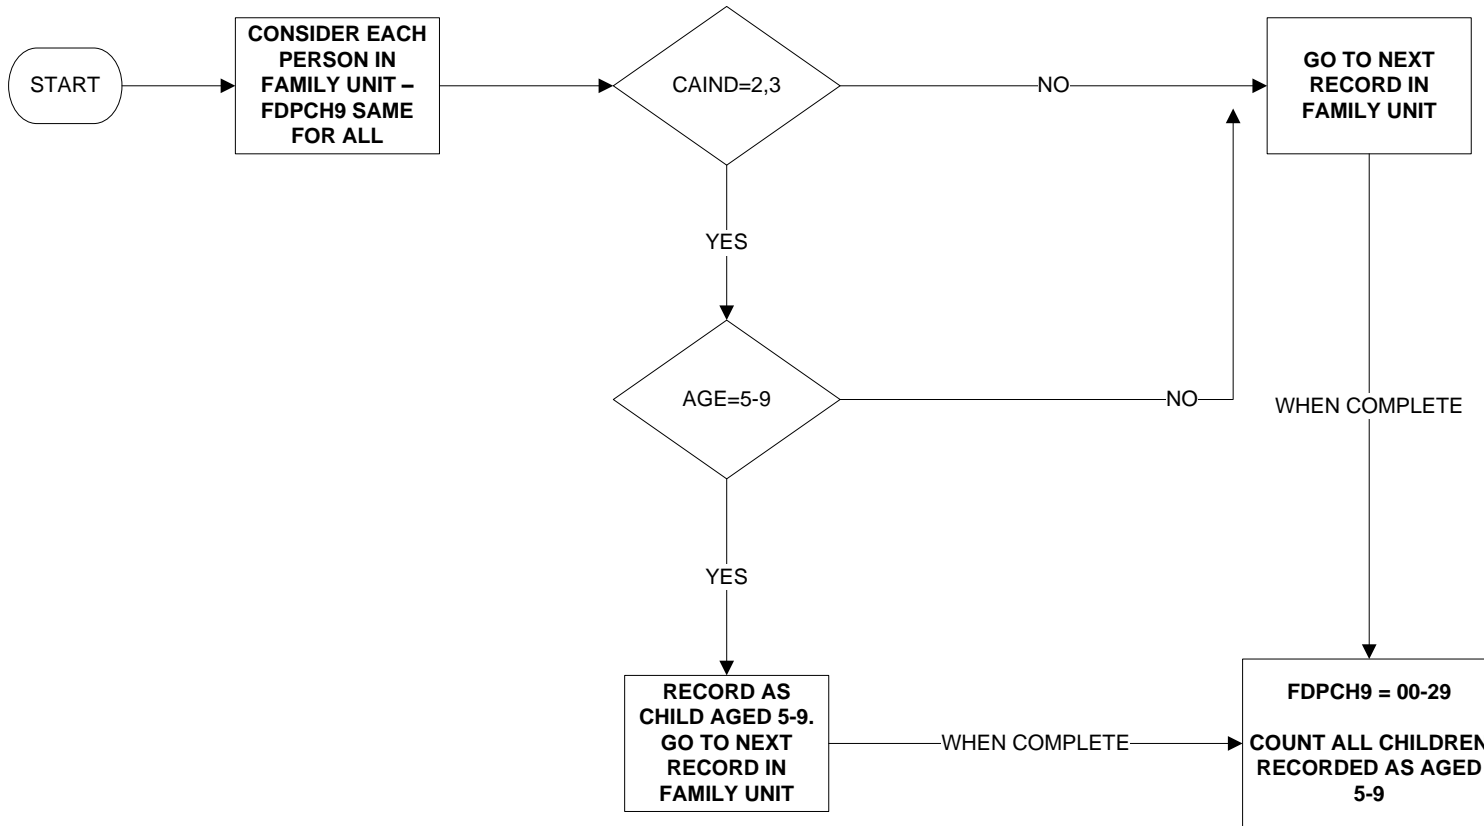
START

CONSIDER EACH PERSON IN FAMILY UNIT – FDPCH9 SAME FOR ALL

CAIND=2,3

NO

GO TO NEXT RECORD IN FAMILY UNIT

YES

AGE=5-9

NO

WHEN COMPLETE

YES

RECORD AS CHILD AGED 5-9. GO TO NEXT RECORD IN FAMILY UNIT

WHEN COMPLETE

FDPCH9 = 00-29

COUNT ALL CHILDREN RECORDED AS AGED 5-9